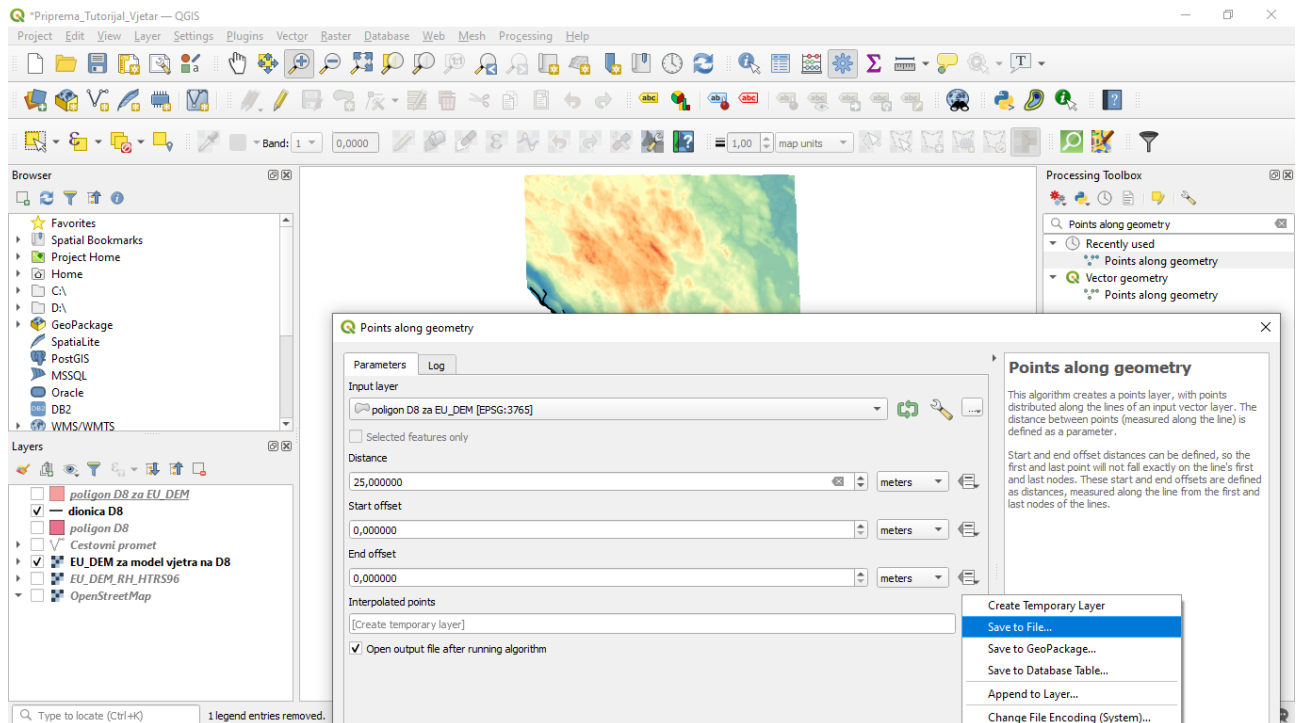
*Priprema_Tutorijal_Vjetar — QGIS

Project Edit View Layer Settings Plugins Vector Raster Database Web Mesh Processing Help

Band: 1 0,0000 1,00 map units

Browser

Favorites
Spatial Bookmarks
Project Home
Home
C:\
D:\
GeoPackage
SpatiaLite
PostGIS
MSSQL
Oracle
DB2
WMS/WMTS

Layers

poligon D8 za EU_DEM
dionica D8
poligon D8
Cestovni promet
EU_DEM za model vjetra na D8
EU_DEM_RH_HTRS96
OpenStreetMap

Type to locate (Ctrl+K)
1 legend entries removed.

Processing Toolbox

Points along geometry
Recently used
Points along geometry
Vector geometry
Points along geometry

Points along geometry

Parameters Log

Input layer
poligon D8 za EU_DEM [EPSG:3765]
Selected features only
Distance
25,000000
meters
Start offset
0,000000
meters
End offset
0,000000
meters
Interpolated points
[Create temporary layer]
Open output file after running algorithm

Points along geometry

This algorithm creates a points layer, with points distributed along the lines of an input vector layer. The distance between points (measured along the line) is defined as a parameter.

Start and end offset distances can be defined, so the first and last point will not fall exactly on the line's first and last nodes. These start and end offsets are defined as distances, measured along the line from the first and last nodes of the lines.

Create Temporary Layer
Save to File...
Save to GeoPackage...
Save to Database Table...
Append to Layer...
Change File Encoding (System)...